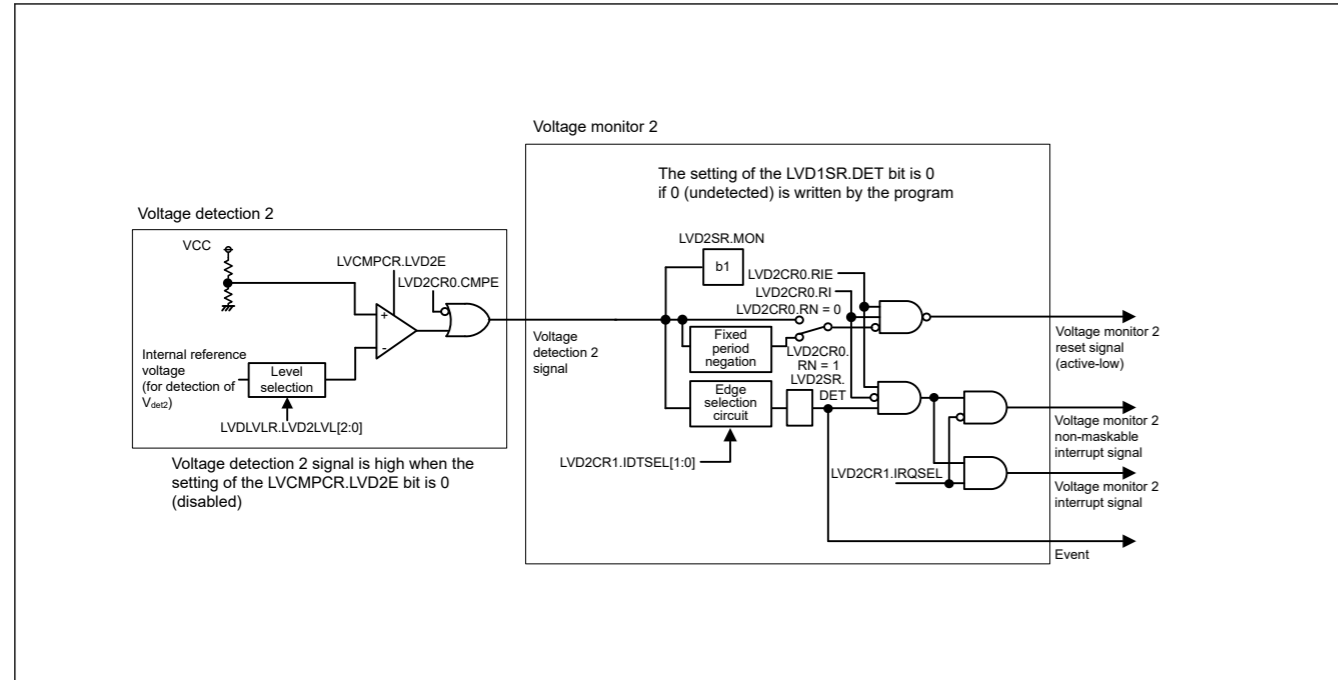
Voltage monitor 2

The setting of the LVD1SR.DET bit is 0 if 0 (undetected) is written by the program

Voltage detection 2

VCC

LVCMPCR.LVD2E

LVD2CR0.CMPE

+

-

Internal reference voltage (for detection of $V_{det2}$)

Level selection

LVDLVLR.LVD2LVL[2:0]

Voltage detection 2 signal is high when the setting of the LVCMPCR.LVD2E bit is 0 (disabled)

Voltage detection 2 signal

LVD2SR.MON

b1

LVD2CR0.RIE

LVD2CR0.RI

LVD2CR0.RN = 0

Fixed period negation

LVD2CR0. RN = 1

LVD2SR. DET

Edge selection circuit

LVD2CR1.IDTSEL[1:0]

LVD2CR1.IRQSEL

Voltage monitor 2 reset signal (active-low)

Voltage monitor 2 non-maskable interrupt signal

Voltage monitor 2 interrupt signal

Event